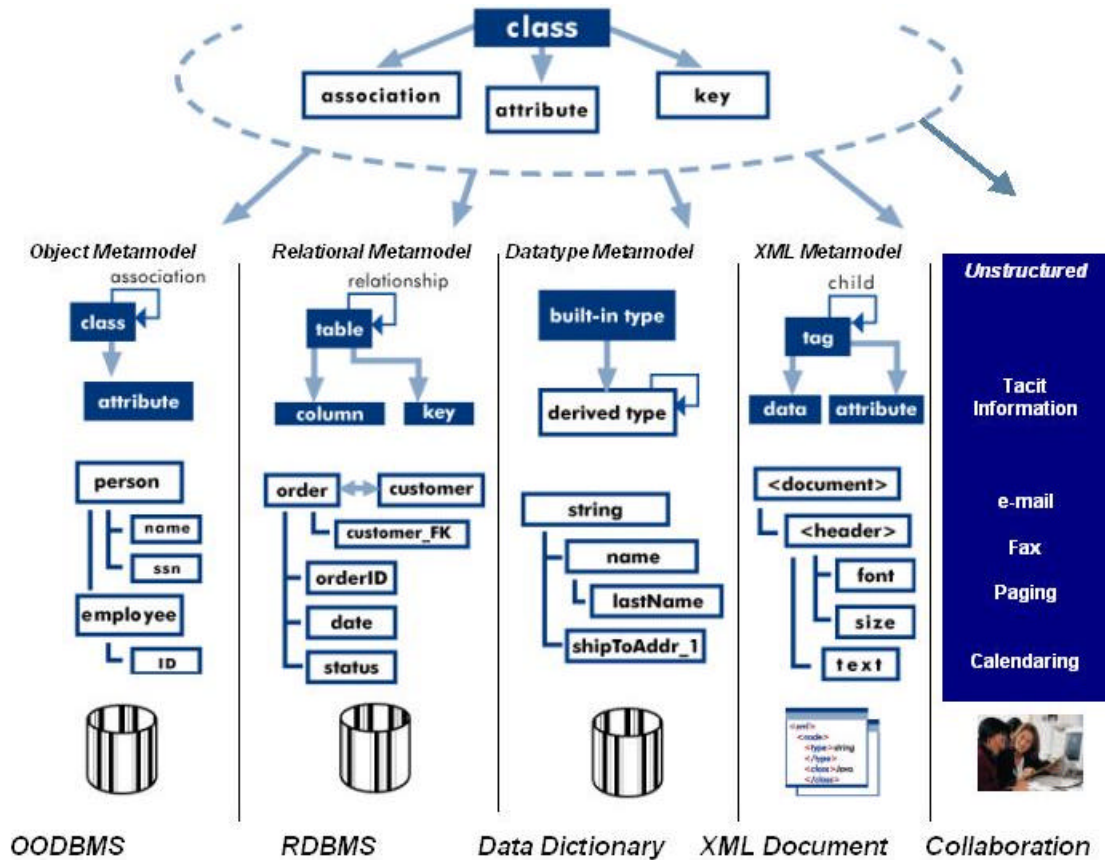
class

association

attribute

key

Object Metamodel

association

class

attribute

person

name

ssn

employee

ID

OODBMS

Relational Metamodel

relationship

table

column

key

order

customer

customer_FK

orderID

date

status

RDBMS

Datatype Metamodel

built-in type

derived type

string

name

lastName

shipToAddr_1

Data Dictionary

XML Metamodel

child

tag

data

attribute

<document>

<header>

font

size

text

XML Document

Unstructured

Tacit Information

e-mail

Fax

Paging

Calendaring

Collaboration